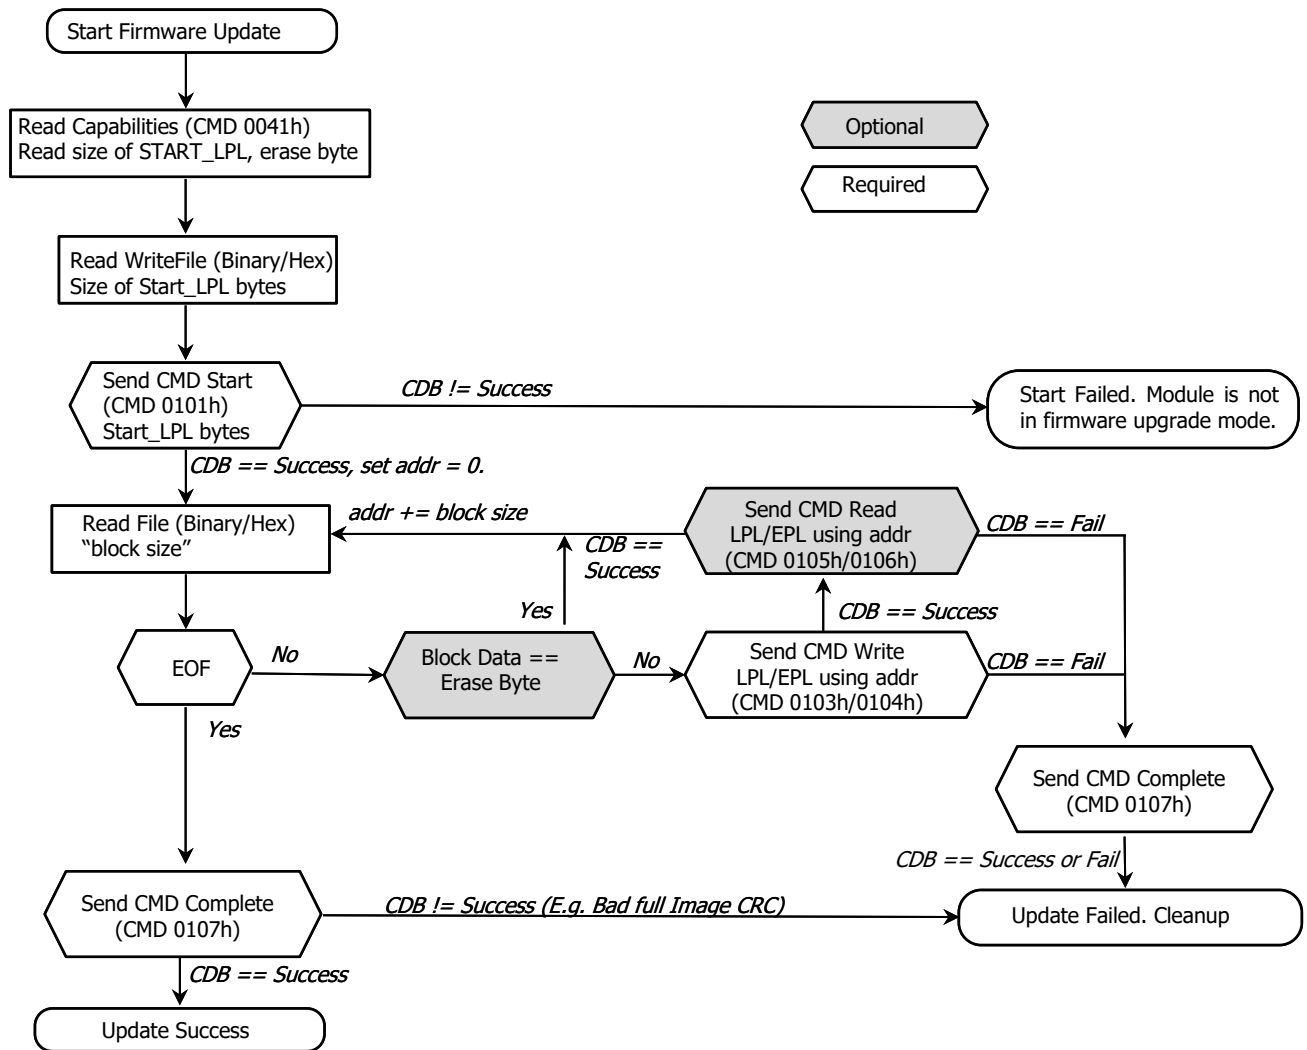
Start Firmware Update

Optional

Required

Read Capabilities (CMD 0041h)
Read size of START_LPL, erase byte

Read WriteFile (Binary/Hex)
Size of Start_LPL bytes

Send CMD Start
(CMD 0101h)
Start_LPL bytes

CDB != Success

Start Failed. Module is not in firmware upgrade mode.

CDB == Success, set addr = 0.

Read File (Binary/Hex)
"block size"

addr += block size

Send CMD Read
LPL/EPL using addr
(CMD 0105h/0106h)

CDB == Fail

CDB == Success

Yes

CDB == Success

EOF

No

Block Data == Erase Byte

No

Send CMD Write
LPL/EPL using addr
(CMD 0103h/0104h)

CDB == Fail

Yes

Send CMD Complete
(CMD 0107h)

CDB == Success or Fail

Send CMD Complete
(CMD 0107h)

CDB != Success (E.g. Bad full Image CRC)

Update Failed. Cleanup

CDB == Success

Update Success